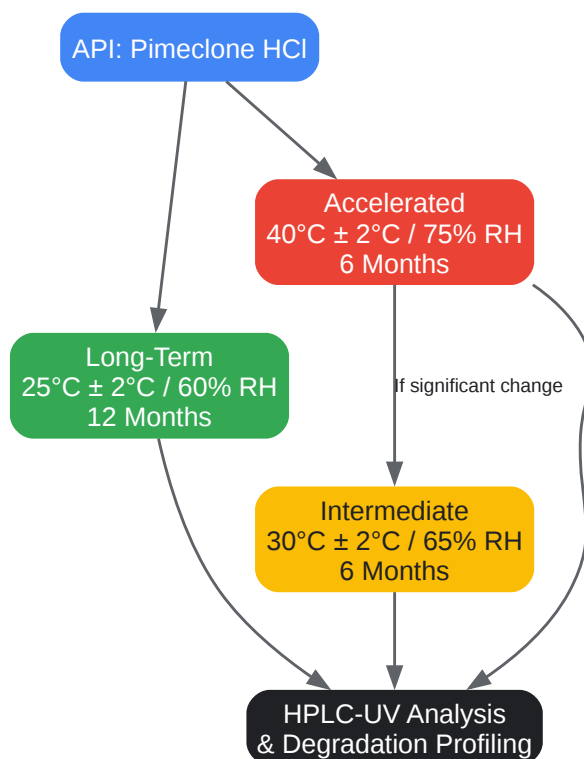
API: Pimeclone HCl

Accelerated
40°C ± 2°C / 75% RH
6 Months

Long-Term
25°C ± 2°C / 60% RH
12 Months

If significant change

Intermediate
30°C ± 2°C / 65% RH
6 Months

HPLC-UV Analysis
& Degradation Profiling